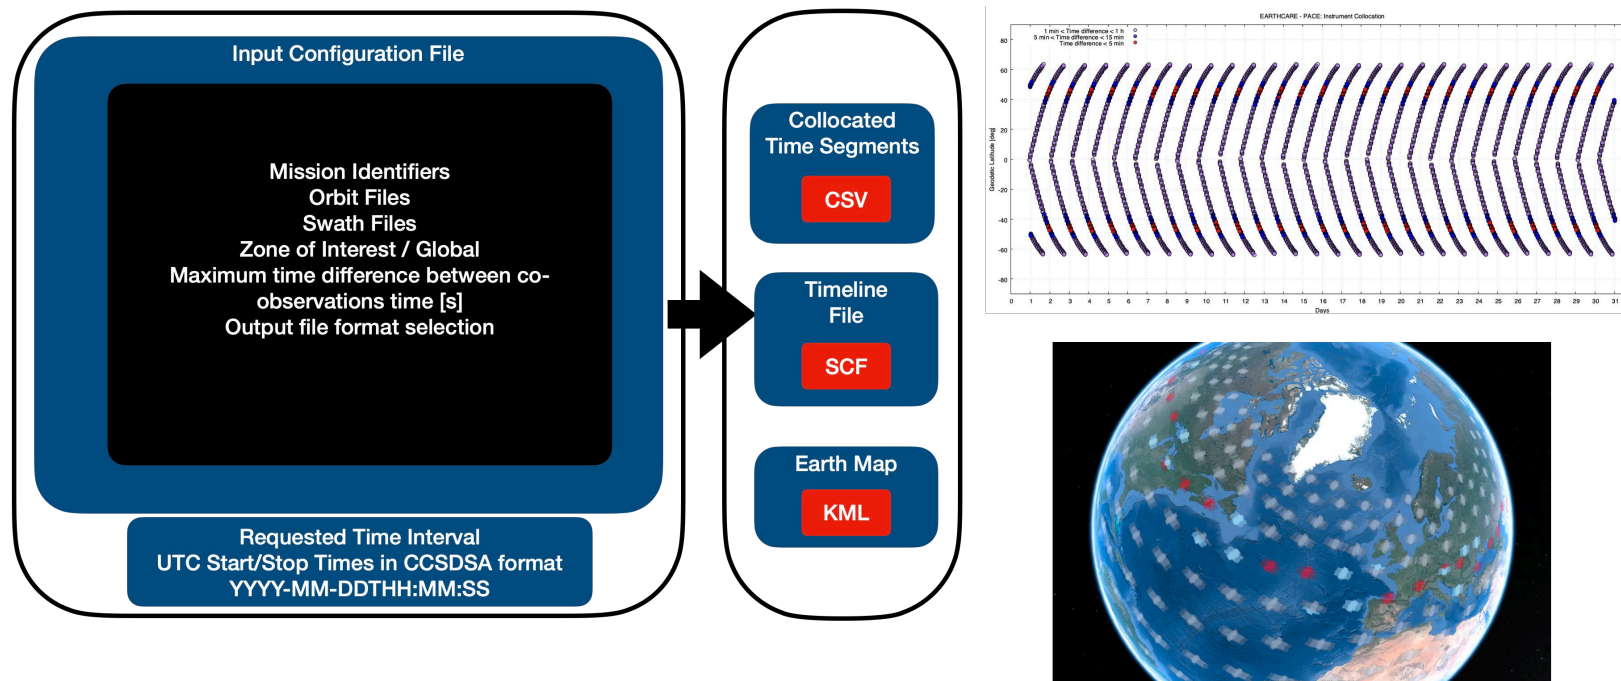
Input Configuration File

Mission Identifiers
Orbit Files
Swath Files
Zone of Interest / Global
Maximum time difference between co-observations time [s]
Output file format selection

Requested Time Interval
UTC Start/Stop Times in CCSDSA format
YYYY-MM-DDTHH:MM:SS

Collocated Time Segments

CSV

Timeline File

SCF

Earth Map

KML

EARTHCARE - PACE: Instrument Collocation

1 min < Time difference < 1 h
5 min < Time difference < 15 min
Time difference < 5 min

Geodetic Latitude [deg]

80
60
40
20
0
-20
-40
-60
-80

0 1 2 3 4 5 6 7 8 9 10 11 12 13 14 15 16 17 18 19 20 21 22 23 24 25 26 27 28 29 30 31

Days